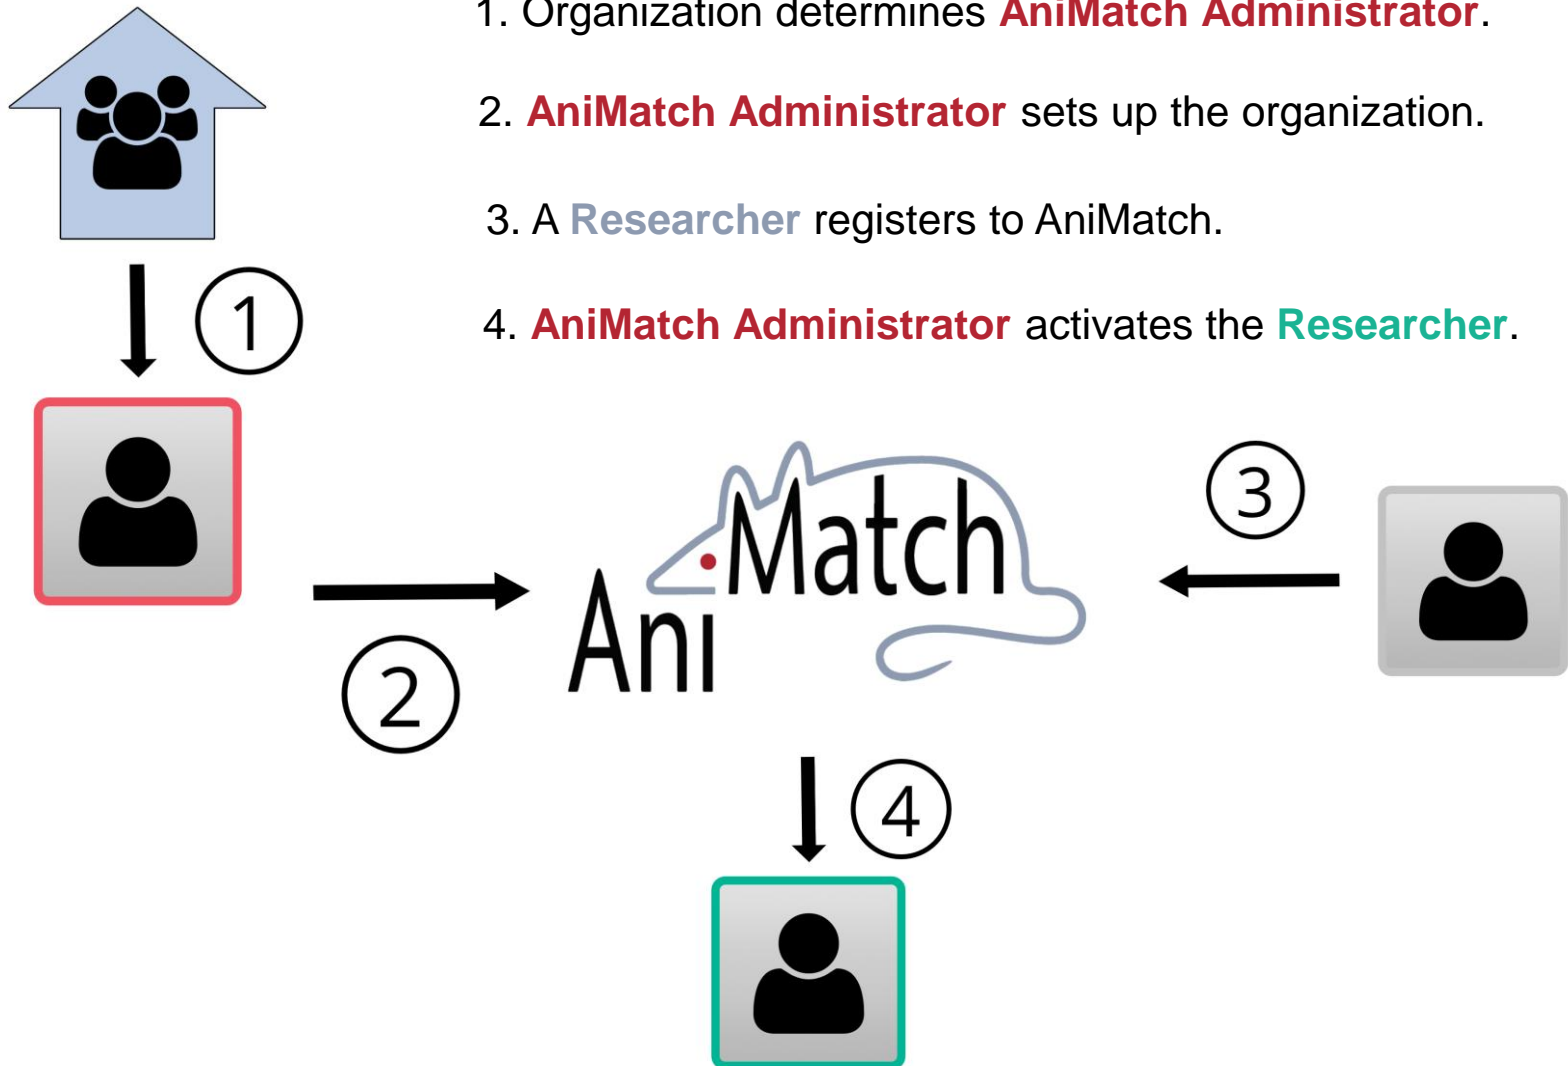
1. Organization determines AniMatch Administrator.

2. AniMatch Administrator sets up the organization.

3. A Researcher registers to AniMatch.

4. AniMatch Administrator activates the Researcher.

1

AniMatch

2

3

4